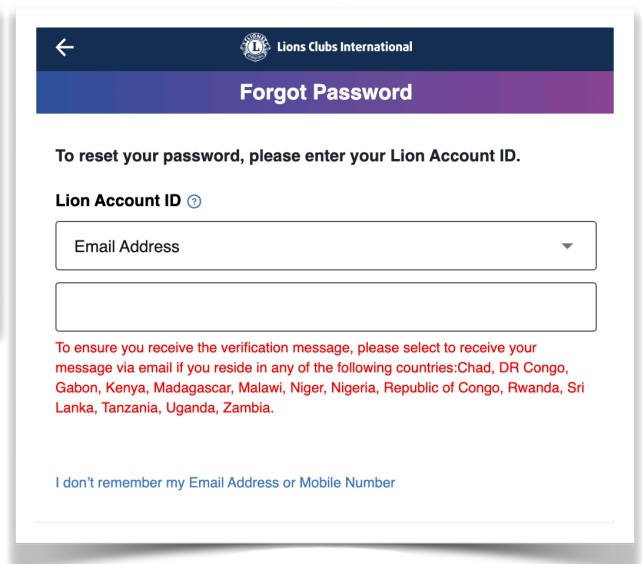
←

Lions Clubs International

Forgot Password

To reset your password, please enter your Lion Account ID.

Lion Account ID ?

Email Address

To ensure you receive the verification message, please select to receive your message via email if you reside in any of the following countries:Chad, DR Congo, Gabon, Kenya, Madagascar, Malawi, Niger, Nigeria, Republic of Congo, Rwanda, Sri Lanka, Tanzania, Uganda, Zambia.

I don't remember my Email Address or Mobile Number